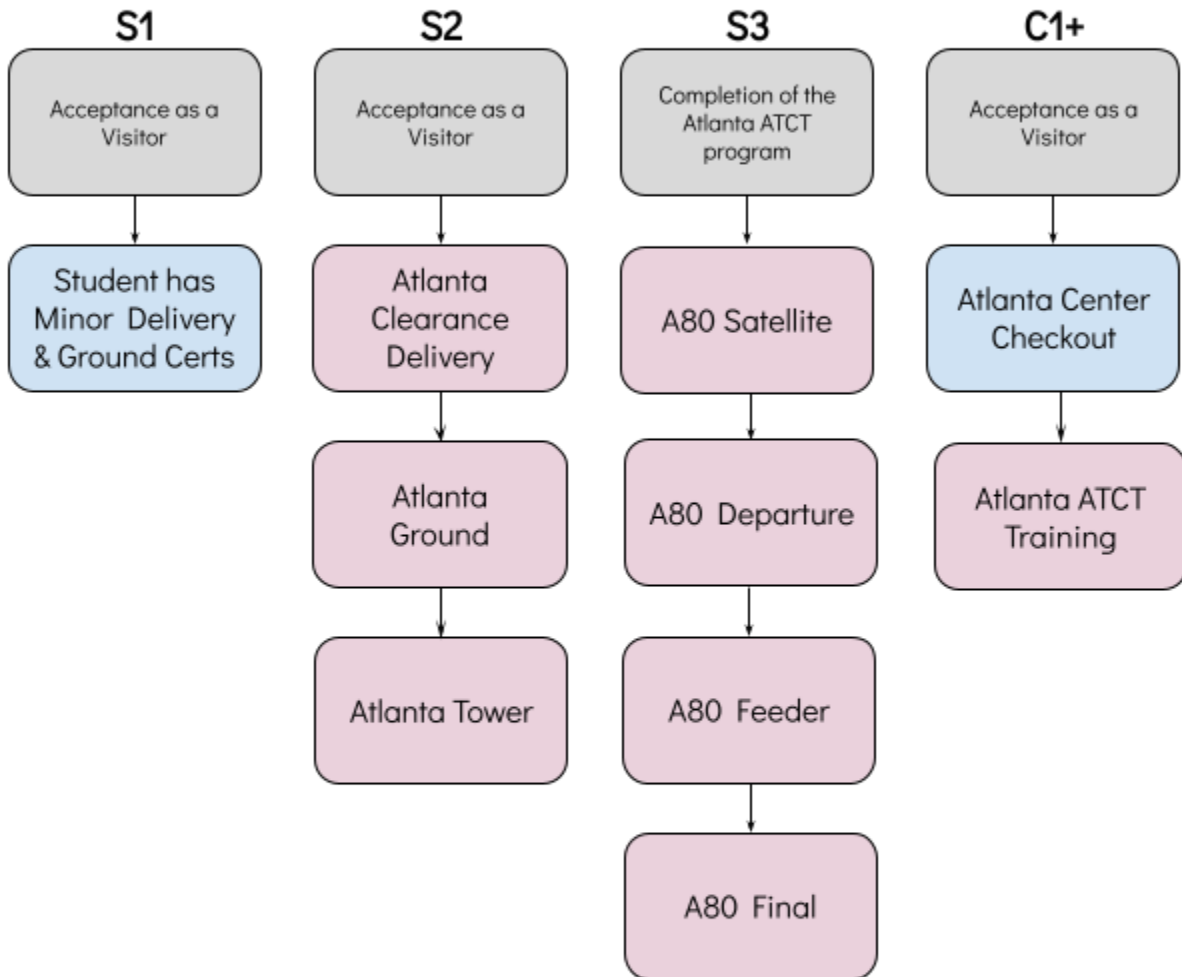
S1

Acceptance as a Visitor

Student has Minor Delivery & Ground Certs

S2

Acceptance as a Visitor

Atlanta Clearance Delivery

Atlanta Ground

Atlanta Tower

S3

Completion of the Atlanta ATCT program

A80 Satellite

A80 Departure

A80 Feeder

A80 Final

C1+

Acceptance as a Visitor

Atlanta Center Checkout

Atlanta ATCT Training